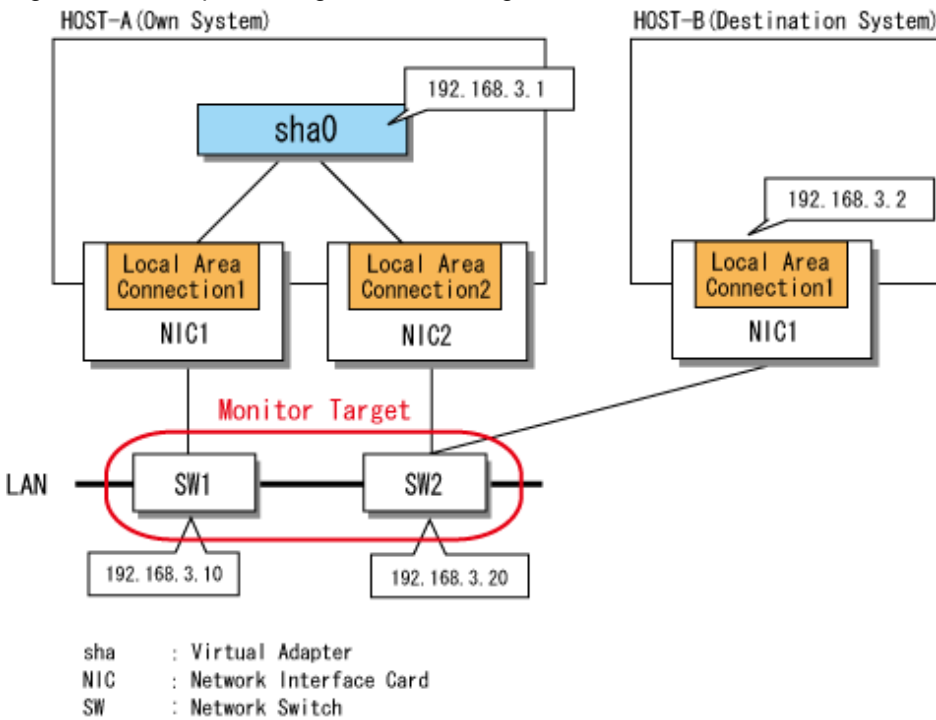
HOST-A(Own System)

HOST-B(Destination System)

192.168.3.1

sha0

192.168.3.2

Local Area Connection1

NIC1

Local Area Connection2

NIC2

Local Area Connection1

NIC1

Monitor Target

LAN

SW1

SW2

192.168.3.10

192.168.3.20

sha : Virtual Adapter
NIC : Network Interface Card
SW : Network Switch